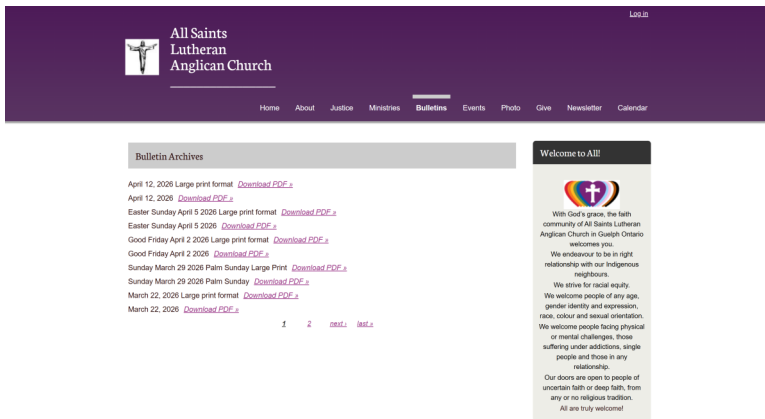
Log in

All Saints Lutheran Anglican Church

Home About Justice Ministries Bulletins Events Photo Give Newsletter Calendar

Bulletin Archives

April 12, 2026 Large print format Download PDF »
April 12, 2026 Download PDF »
Easter Sunday April 5 2026 Large print format Download PDF »
Easter Sunday April 5 2026 Download PDF »
Good Friday April 2 2026 Large print format Download PDF »
Good Friday April 2 2026 Download PDF »
Sunday March 29 2026 Palm Sunday Large Print Download PDF »
Sunday March 29 2026 Palm Sunday Download PDF »
March 22, 2026 Large print format Download PDF »
March 22, 2026 Download PDF »

1 2 next › last »

Welcome to All!

With God's grace, the faith community of All Saints Lutheran Anglican Church in Guelph Ontario welcomes you.
We endeavour to be in right relationship with our Indigenous neighbours.
We strive for racial equity.
We welcome people of any age, gender identity and expression, race, colour and sexual orientation.
We welcome people facing physical or mental challenges, those suffering under addictions, single people and those in any relationship.
Our doors are open to people of uncertain faith or deep faith, from any or no religious tradition.
All are truly welcome!